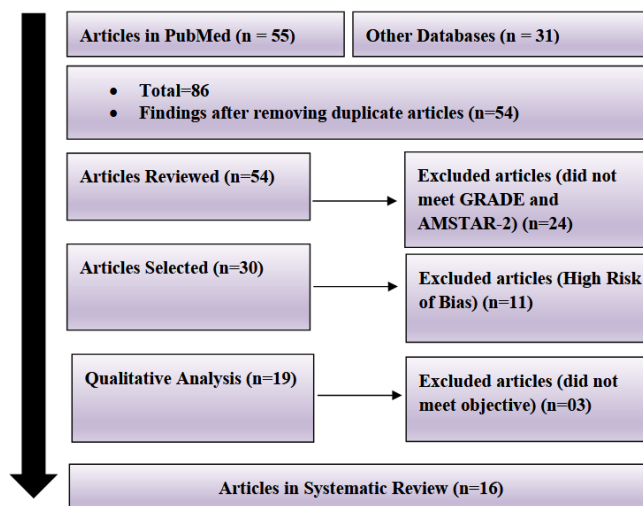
Articles in PubMed (n = 55)

Other Databases (n = 31)

- Total=86
- Findings after removing duplicate articles (n=54)

Articles Reviewed (n=54)

Excluded articles (did not meet GRADE and AMSTAR-2) (n=24)

Articles Selected (n=30)

Excluded articles (High Risk of Bias) (n=11)

Qualitative Analysis (n=19)

Excluded articles (did not meet objective) (n=03)

Articles in Systematic Review (n=16)